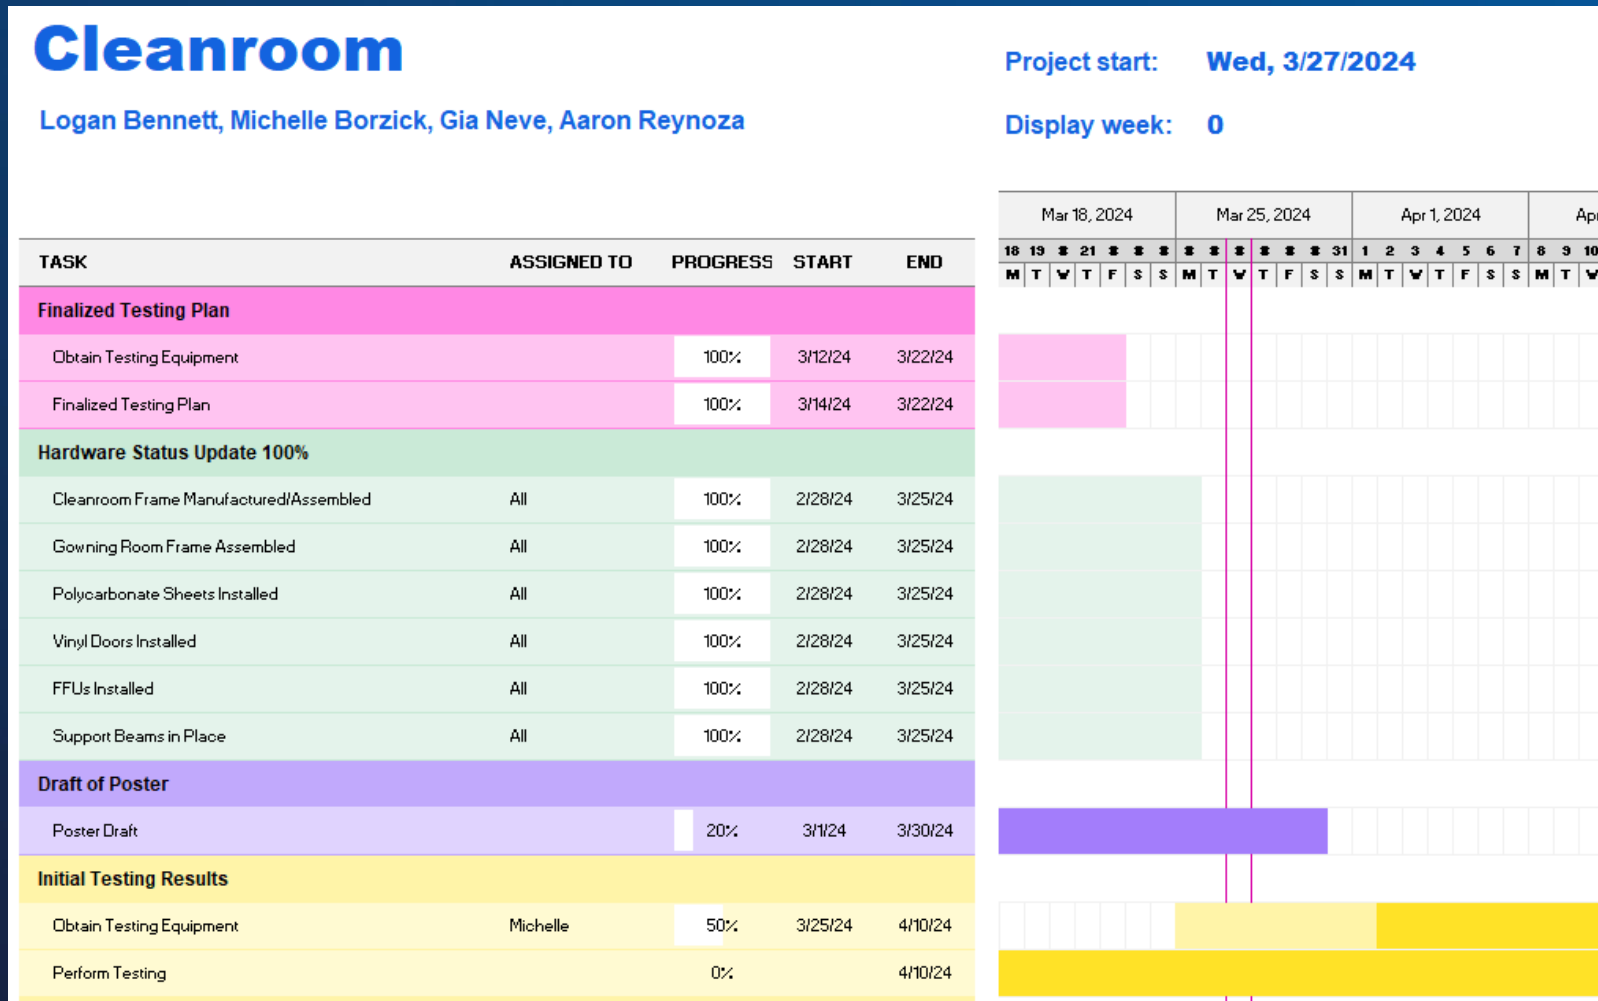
Cleanroom

Logan Bennett, Michelle Borzick, Gia Neve, Aaron Reynoza

Project start: Wed, 3/27/2024

Display week: 0

| Mar 18, 2024 | Mar 25, 2024 | Apr 1, 2024 | Apr |
|---|---|---|---|

18 19 ## 21 ## ## ## ## ## ## ## ## ## 31 1 2 3 4 5 6 7 8 9 10
M T W T F S S M T W T F S S M T W T F S S M T W

| TASK | ASSIGNED TO | PROGRESS | START | END |
|---|---|---|---|---|
| Finalized Testing Plan | | | | |
| Obtain Testing Equipment | | 100% | 3/12/24 | 3/22/24 |
| Finalized Testing Plan | | 100% | 3/14/24 | 3/22/24 |
| Hardware Status Update 100% | | | | |
| Cleanroom Frame Manufactured/Assembled | All | 100% | 2/28/24 | 3/25/24 |
| Gowning Room Frame Assembled | All | 100% | 2/28/24 | 3/25/24 |
| Polycarbonate Sheets Installed | All | 100% | 2/28/24 | 3/25/24 |
| Vinyl Doors Installed | All | 100% | 2/28/24 | 3/25/24 |
| FFUs Installed | All | 100% | 2/28/24 | 3/25/24 |
| Support Beams in Place | All | 100% | 2/28/24 | 3/25/24 |
| Draft of Poster | | | | |
| Poster Draft | | 20% | 3/1/24 | 3/30/24 |
| Initial Testing Results | | | | |
| Obtain Testing Equipment | Michelle | 50% | 3/25/24 | 4/10/24 |
| Perform Testing | | 0% | | 4/10/24 |